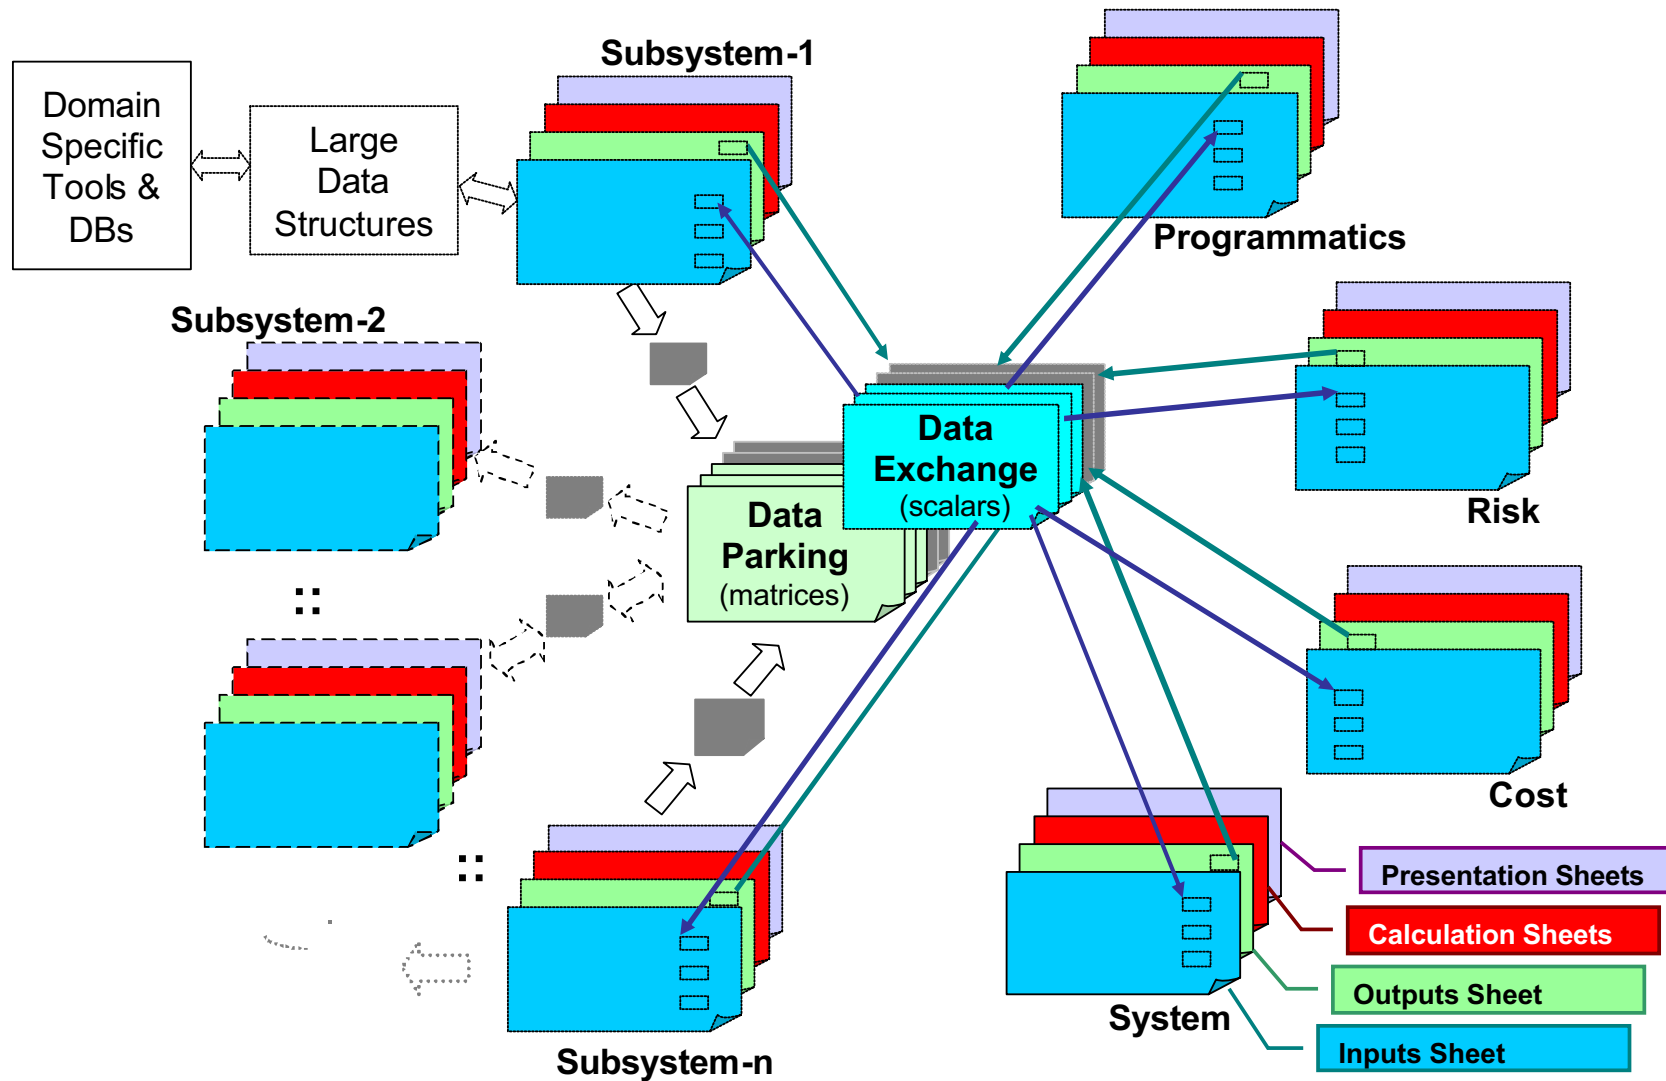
Domain Specific Tools & DBs

Large Data Structures

Subsystem-1

Programmatics

Subsystem-2

Data Exchange (scalars)

Risk

Data Parking (matrices)

::

Cost

::

Presentation Sheets

Calculation Sheets

System

Outputs Sheet

Inputs Sheet

Subsystem-n